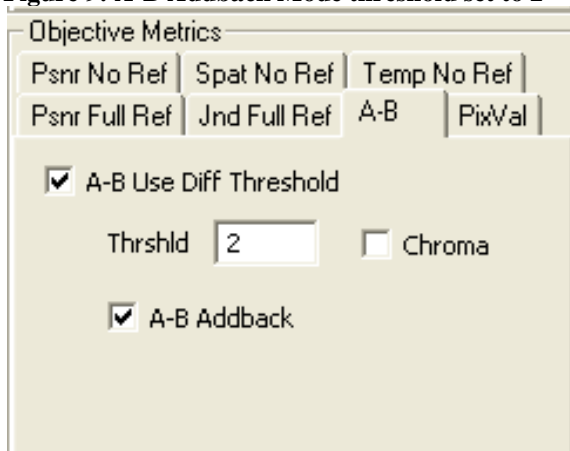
Figure 9 : A-B Addback Mode threshold set to 2

Objective Metrics

Psnr No Ref | Spat No Ref | Temp No Ref

Psnr Full Ref | Jnd Full Ref | A-B | PixVal

A-B Use Diff Threshold

Thrshld 2

Chroma

A-B Addback